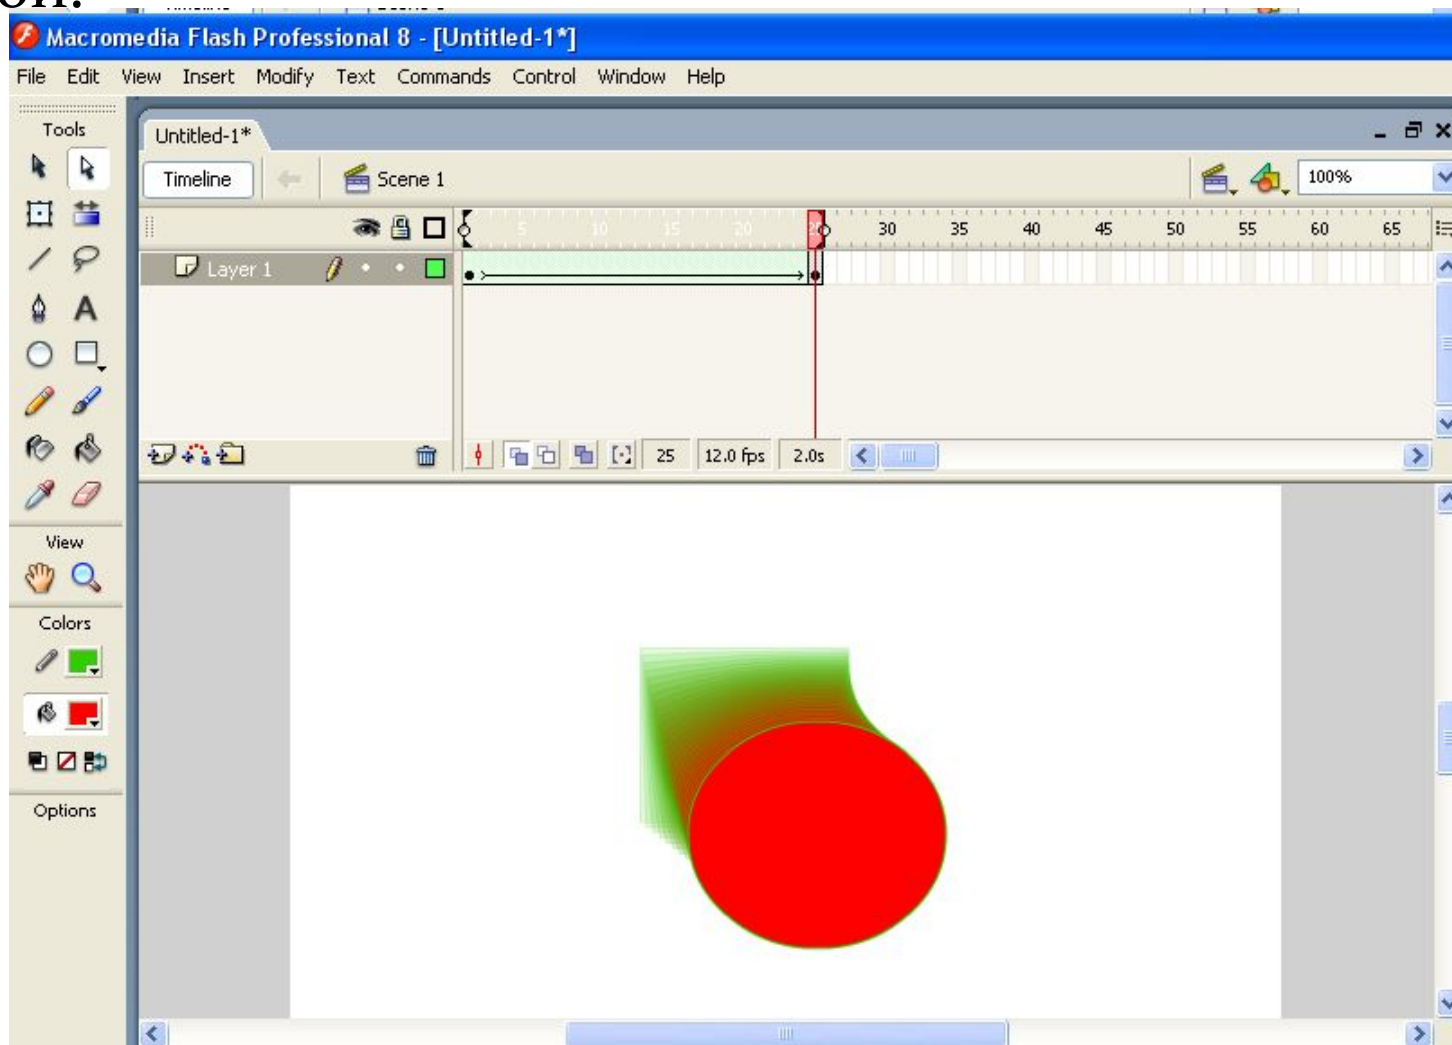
Macromedia Flash Professional 8 - [Untitled-1*]

File Edit View Insert Modify Text Commands Control Window Help

Tools

View

Colors

Options

Untitled-1*

Timeline Scene 1

100%

5 10 15 20 25 30 35 40 45 50 55 60 65

Layer 1

25 12.0 fps 2.0s